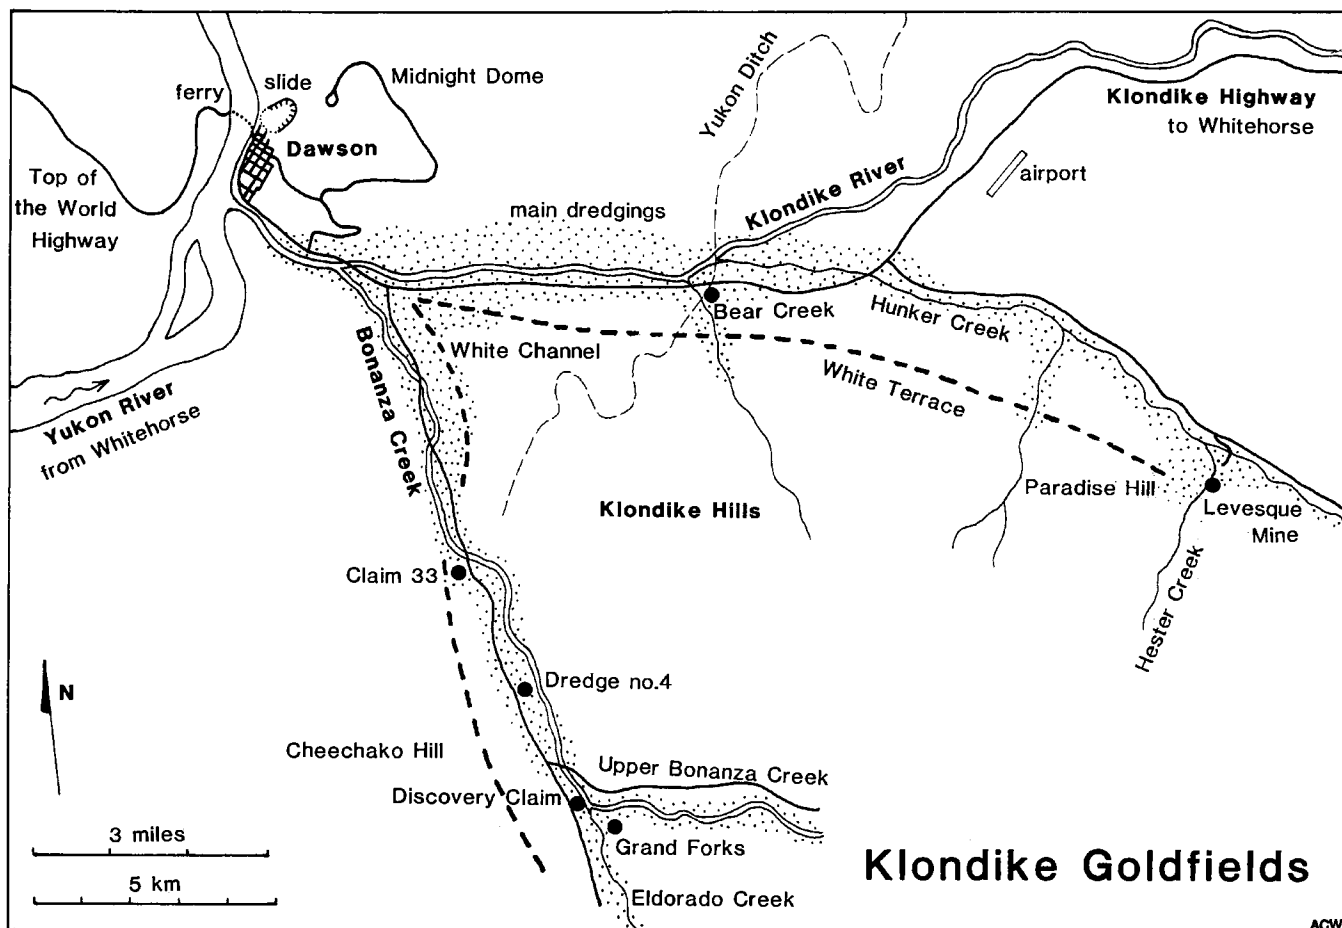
ferry
slide
Midnight Dome
Yukon Ditch
Klondike Highway
to Whitehorse
Dawson
Top of
the World
Highway
airport
main dredgings
Klondike River
Bear Creek
Hunker Creek
Bonanza Creek
White Channel
White Terrace
Yukon River
from Whitehorse
Paradise Hill
Levesque
Mine
Klondike Hills
Claim 33
Hester Creek
N
Dredge no.4
Cheechako Hill
Upper Bonanza Creek
Discovery Claim
3 miles
Grand Forks
5 km
Klondike Goldfields
Eldorado Creek
ACW